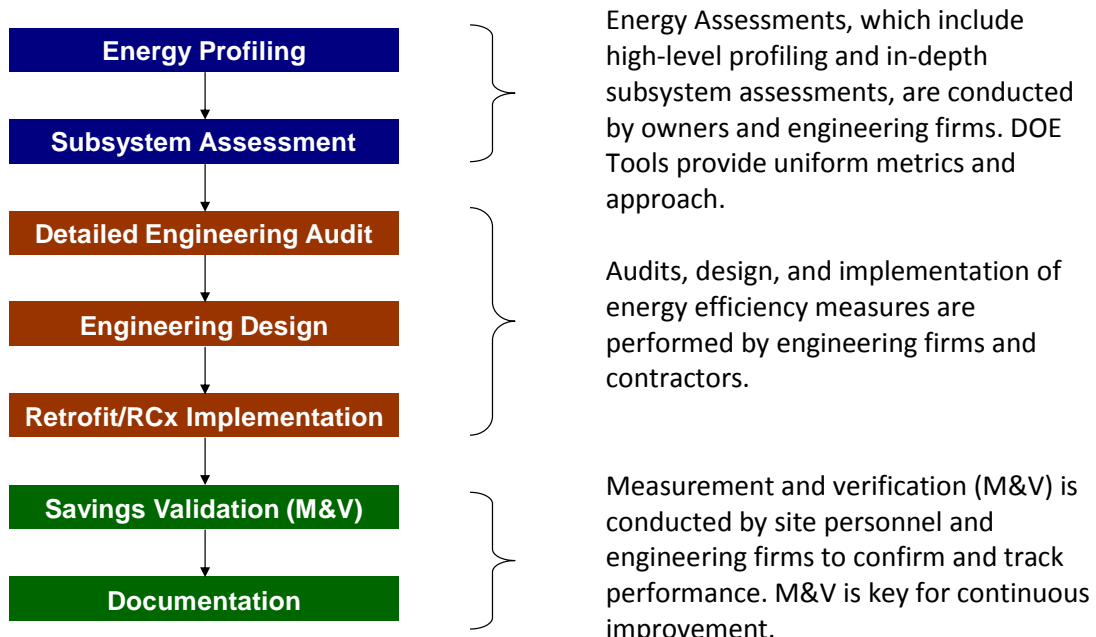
Energy Profiling

Subsystem Assessment

Detailed Engineering Audit

Engineering Design

Retrofit/RCx Implementation

Savings Validation (M&V)

Documentation

Energy Assessments, which include high-level profiling and in-depth subsystem assessments, are conducted by owners and engineering firms. DOE Tools provide uniform metrics and approach.

Audits, design, and implementation of energy efficiency measures are performed by engineering firms and contractors.

Measurement and verification (M&V) is conducted by site personnel and engineering firms to confirm and track performance. M&V is key for continuous improvement.